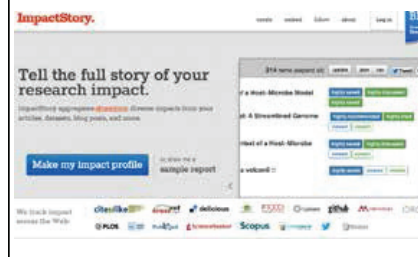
ImpactStory.

Tell the full story of your research impact.

ImpactStory aggregates altmetrics: diverse impacts from your articles, datasets, blog posts, and more.

Make my impact profile

or show me a sample report

of a Host-Microbe Model

A Streamlined Genome

ntext of a Host-Microbe

volcano!

We track impact across the Web:

citeulike

delicious

github

PLOS

Scopus